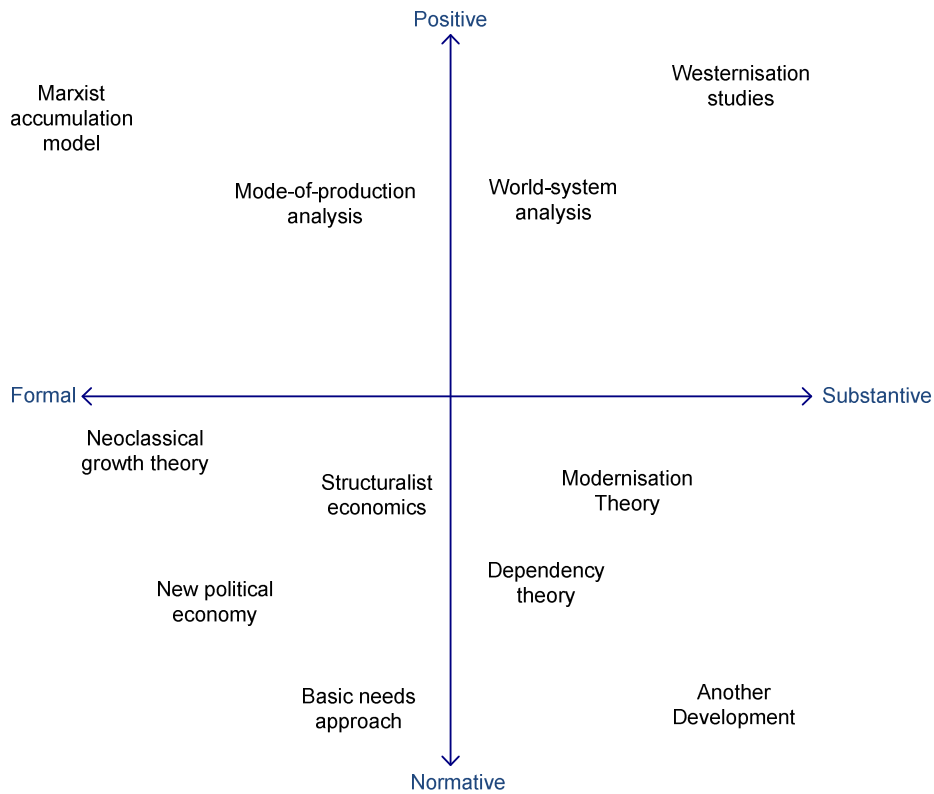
Positive

Marxist accumulation model

Westernisation studies

Mode-of-production analysis

World-system analysis

Formal

Substantive

Neoclassical growth theory

Structuralist economics

Modernisation Theory

New political economy

Dependency theory

Basic needs approach

Another Development

Normative